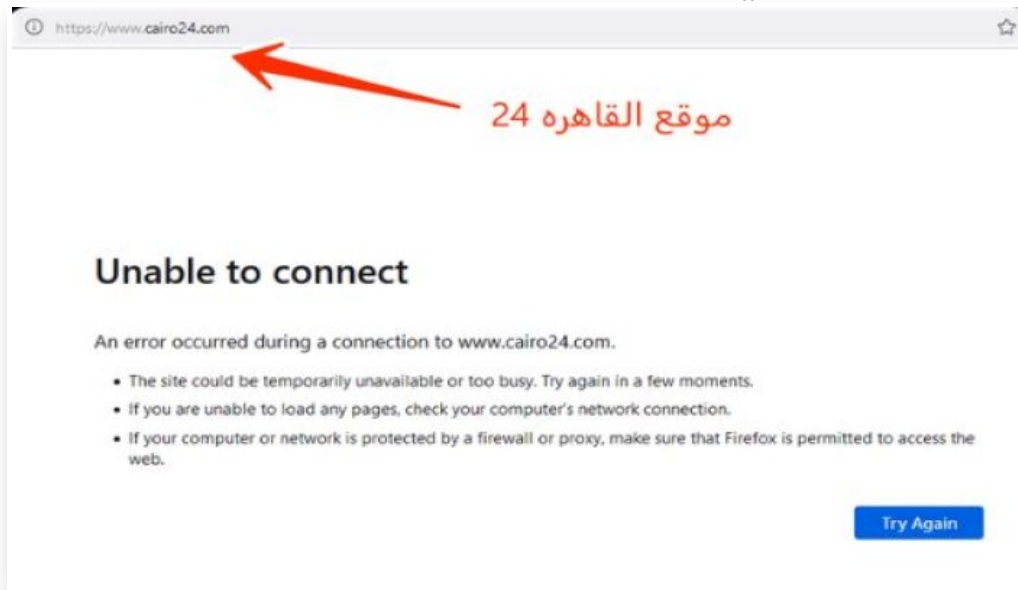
https://www.cairo24.com

موقع القاهره 24

Unable to connect

An error occurred during a connection to www.cairo24.com.

- The site could be temporarily unavailable or too busy. Try again in a few moments.
- If you are unable to load any pages, check your computer's network connection.
- If your computer or network is protected by a firewall or proxy, make sure that Firefox is permitted to access the web.

Try Again